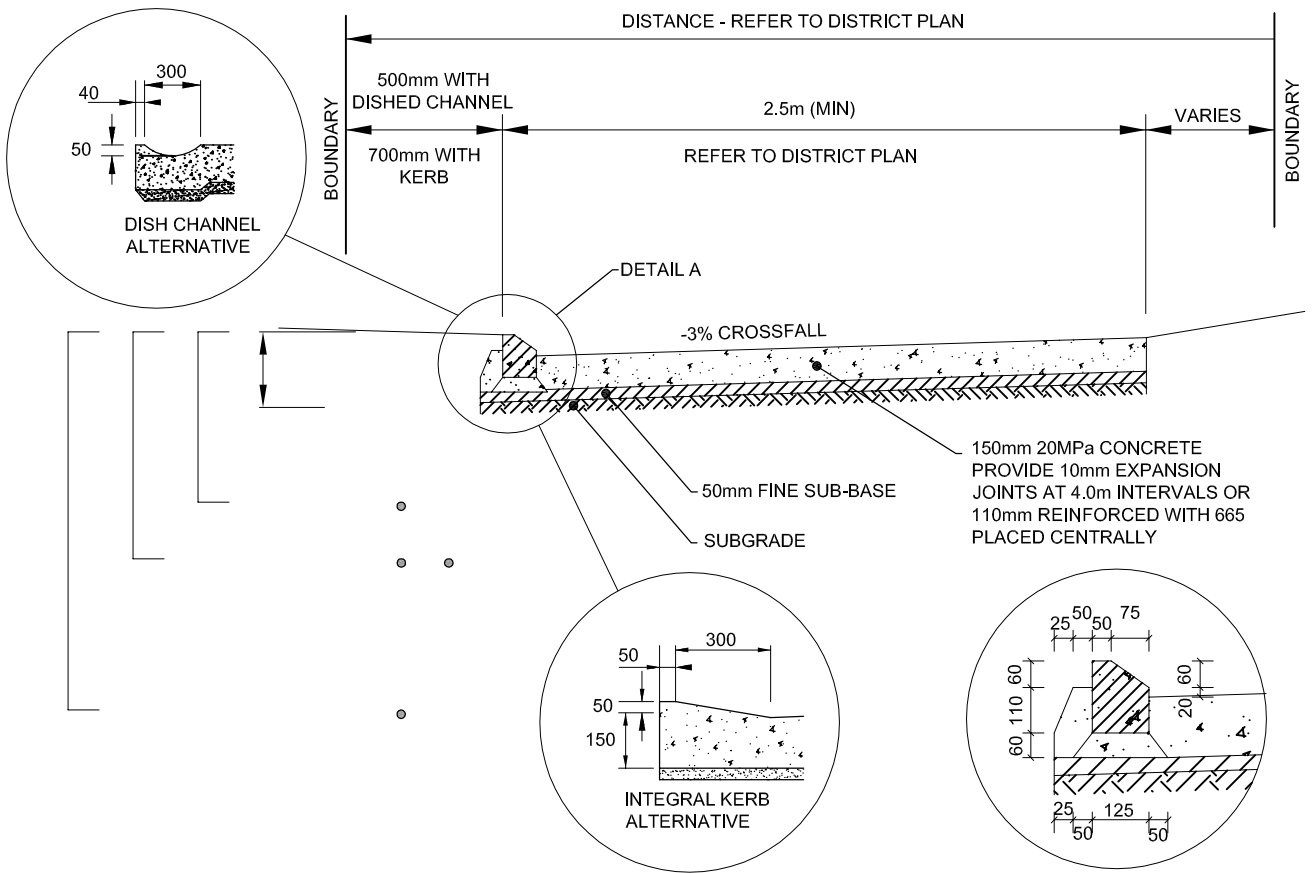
DISTANCE - REFER TO DISTRICT PLAN

BOUNDARY

500mm WITH DISHED CHANNEL

700mm WITH KERB

2.5m (MIN)

REFER TO DISTRICT PLAN

VARIES

BOUNDARY

40
300
50

DISH CHANNEL ALTERNATIVE

DETAIL A

-3% CROSSFALL

150mm 20MPa CONCRETE PROVIDE 10mm EXPANSION JOINTS AT 4.0m INTERVALS OR 110mm REINFORCED WITH 665 PLACED CENTRALLY

50mm FINE SUB-BASE

SUBGRADE

50
300
50
150

INTEGRAL KERB ALTERNATIVE

25
50
50
75
60
110
60
60
20
25
125
50
50